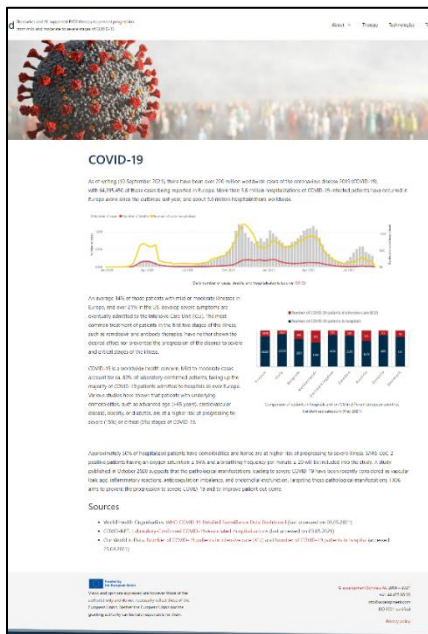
COVID-19

As of writing (10 September 2021), there have been over 200 million worldwide cases of the coronavirus disease 2019 (COVID-19), with 64,795,498 of those cases being reported in Europe. More than 5.6 million hospitalisations of COVID-19 infected patients have occurred in Europe alone since the outbreak last year, and about 1.5 million hospitalisations worldwide.

Daily number of cases, deaths and hospitalisations in Europe

An average 34% of those patients with mild or moderate illnesses in Europe, and over 27% in the US, develop severe symptoms are eventually admitted to the Intensive Care Unit (ICU). The most common treatment of patients in the first two stages of the illness, such as antiviral and antibody therapies, have neither shown the desired effect nor prevented the progression of the disease to severe and critical stages of the illness.

COVID-19 is a worldwide health concern. Mild to moderate cases account for ca. 80% of laboratory-confirmed patients, taking up the majority of COVID-19 patients admitted to hospitals all over Europe. Various studies have shown that patients with underlying comorbidities, such as advanced age (>65 years), cardiovascular disease, obesity, or diabetes, are at a higher risk of progressing to severe (15%) or critical (5%) stages of COVID-19.

Approximately 10% of hospitalised patients have comorbidities and hence are at higher risk of progressing to severe illness. SARS-CoV-2 positive patients having an oxygen saturation ≤ 94% and a breathing frequency per minute ≥ 20 will be included into the study. A study published in October 2020 supports that the pathological manifestations leading to severe COVID-19 have been recently considered as vascular leak and inflammatory reactions, endocoagulation imbalance, and endothelial dysfunction. Targeting those pathological manifestations, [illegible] aims to prevent the progression to severe COVID-19 and to improve patient outcome.

Sources

• World Health Organisation: WHO COVID-19 Detailed Surveillance Data Dashboard (last accessed on 10/09/2021)
• COVID-NET: Laboratory-Confirmed COVID-19-Associated Hospitalizations (last accessed on 10/09/2021)
• Our World in Data: Number of COVID-19 patients in intensive care (ICU) and Number of COVID-19 patients in hospital (accessed 10/09/2021)

About Trials Publications

Funded by the European Union

Privacy policy